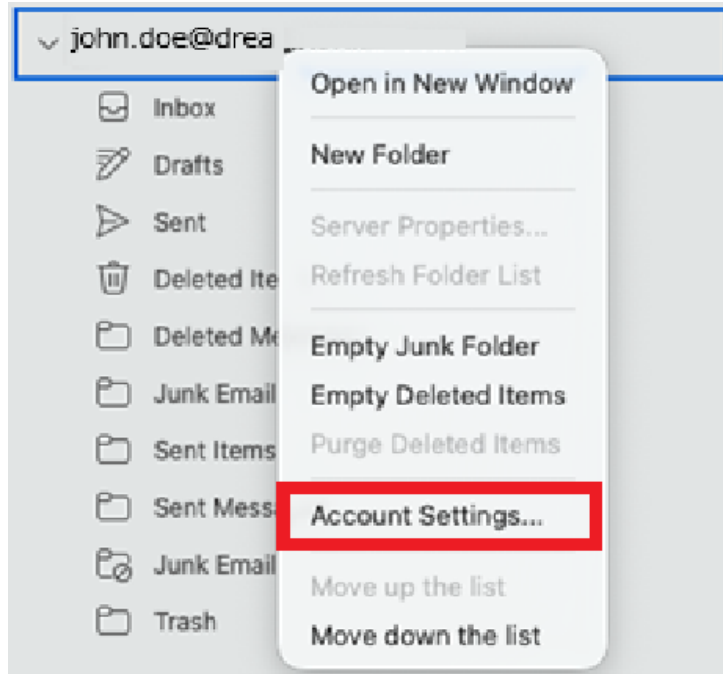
john.doe@drea

Inbox
Drafts
Sent
Deleted Ite
Deleted Me
Junk Email
Sent Items
Sent Mess
Junk Email
Trash

Open in New Window
New Folder
Server Properties...
Refresh Folder List
Empty Junk Folder
Empty Deleted Items
Purge Deleted Items
Account Settings...
Move up the list
Move down the list